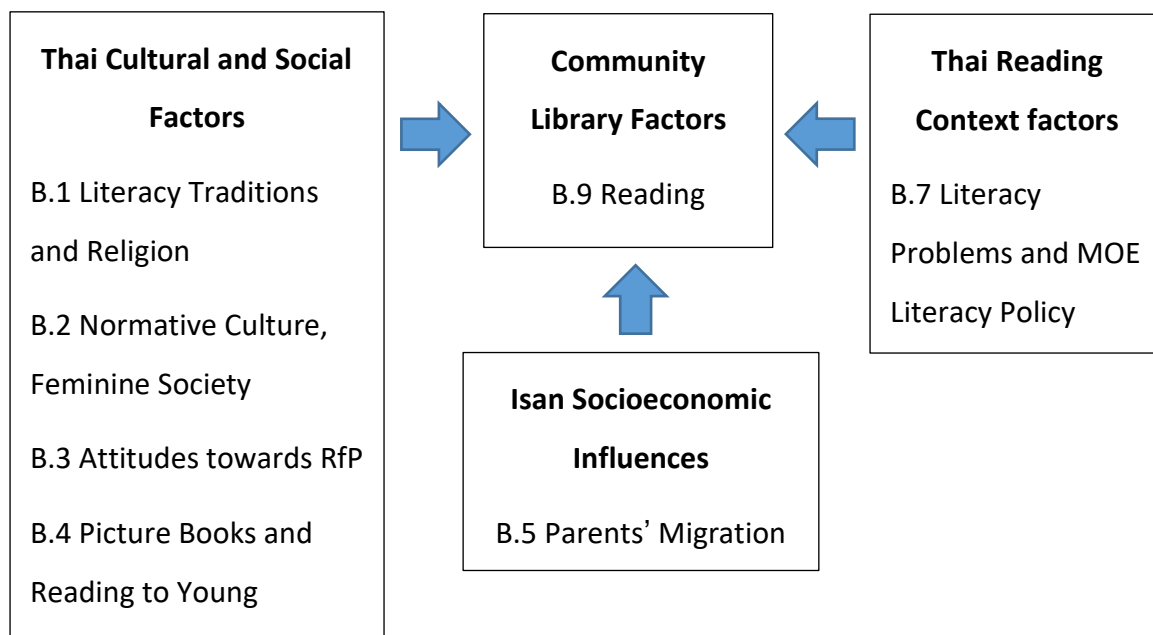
Thai Cultural and Social Factors

B.1 Literacy Traditions and Religion

B.2 Normative Culture, Feminine Society

B.3 Attitudes towards RfP

B.4 Picture Books and Reading to Young

Community Library Factors

B.9 Reading

Thai Reading Context factors

B.7 Literacy Problems and MOE Literacy Policy

Isan Socioeconomic Influences

B.5 Parents' Migration